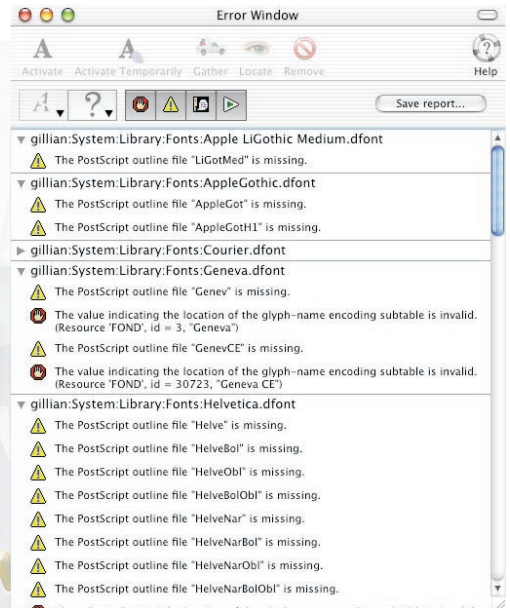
Error Window

Activate Activate Temporarily Gather Locate Remove Help

Save report...

gillian:System:Library:Fonts:Apple LiGothic Medium.dfont

The PostScript outline file "LiGotMed" is missing.

gillian:System:Library:Fonts:AppleGothic.dfont

The PostScript outline file "AppleGot" is missing.

The PostScript outline file "AppleGotH1" is missing.

gillian:System:Library:Fonts:Courier.dfont

gillian:System:Library:Fonts:Geneva.dfont

The PostScript outline file "Genev" is missing.

The value indicating the location of the glyph-name encoding subtable is invalid. (Resource 'FOND', id = 3, "Geneva")

The PostScript outline file "GenevCE" is missing.

The value indicating the location of the glyph-name encoding subtable is invalid. (Resource 'FOND', id = 30723, "Geneva CE")

gillian:System:Library:Fonts:Helvetica.dfont

The PostScript outline file "Helve" is missing.

The PostScript outline file "HelveBol" is missing.

The PostScript outline file "HelveObl" is missing.

The PostScript outline file "HelveBolObl" is missing.

The PostScript outline file "HelveNar" is missing.

The PostScript outline file "HelveNarBol" is missing.

The PostScript outline file "HelveNarObl" is missing.

The PostScript outline file "HelveNarBolObl" is missing.

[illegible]